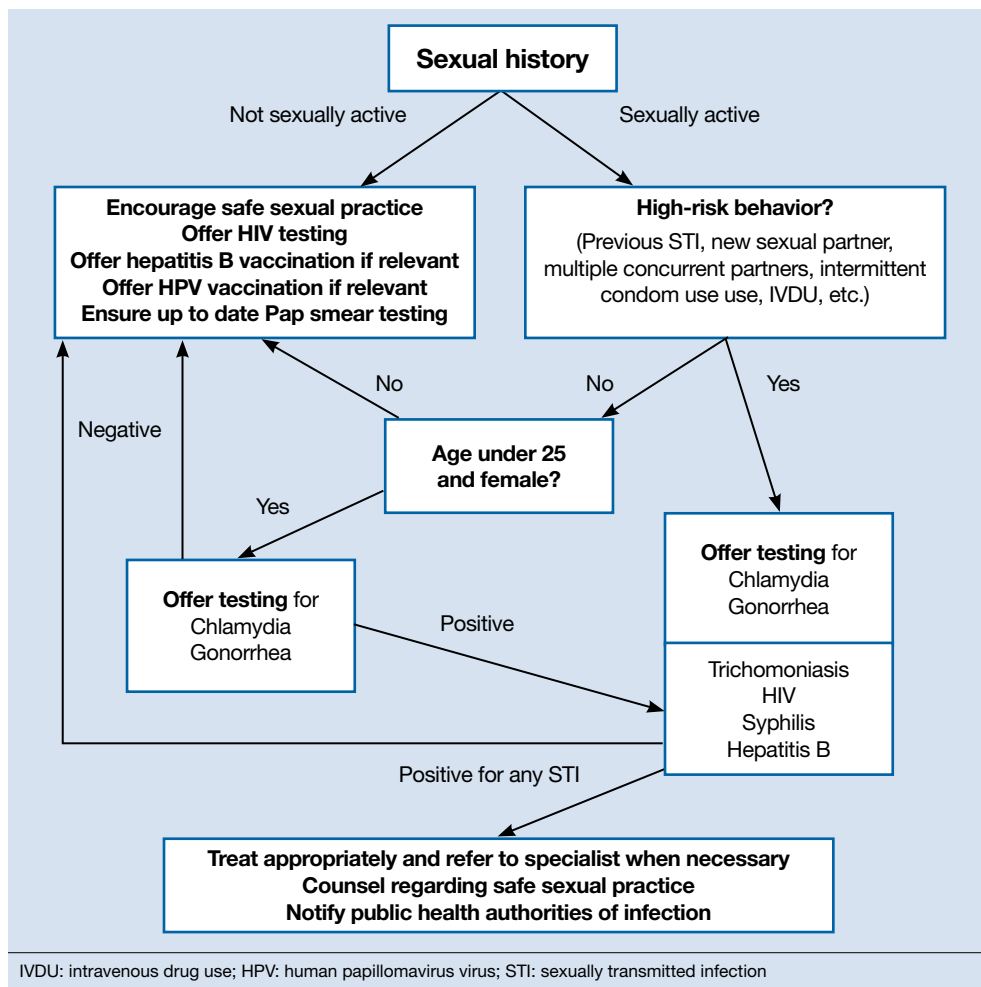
Sexual history

Not sexually active

Sexually active

Encourage safe sexual practice
Offer HIV testing
Offer hepatitis B vaccination if relevant
Offer HPV vaccination if relevant
Ensure up to date Pap smear testing

High-risk behavior?
(Previous STI, new sexual partner, multiple concurrent partners, intermittent condom use use, IVDU, etc.)

No

No

Yes

Negative

Age under 25 and female?

Yes

Offer testing for
Chlamydia
Gonorrhea

Offer testing for
Chlamydia
Gonorrhea

Positive

Trichomoniasis
HIV
Syphilis
Hepatitis B

Positive for any STI

Treat appropriately and refer to specialist when necessary
Counsel regarding safe sexual practice
Notify public health authorities of infection

IVDU: intravenous drug use; HPV: human papillomavirus virus; STI: sexually transmitted infection